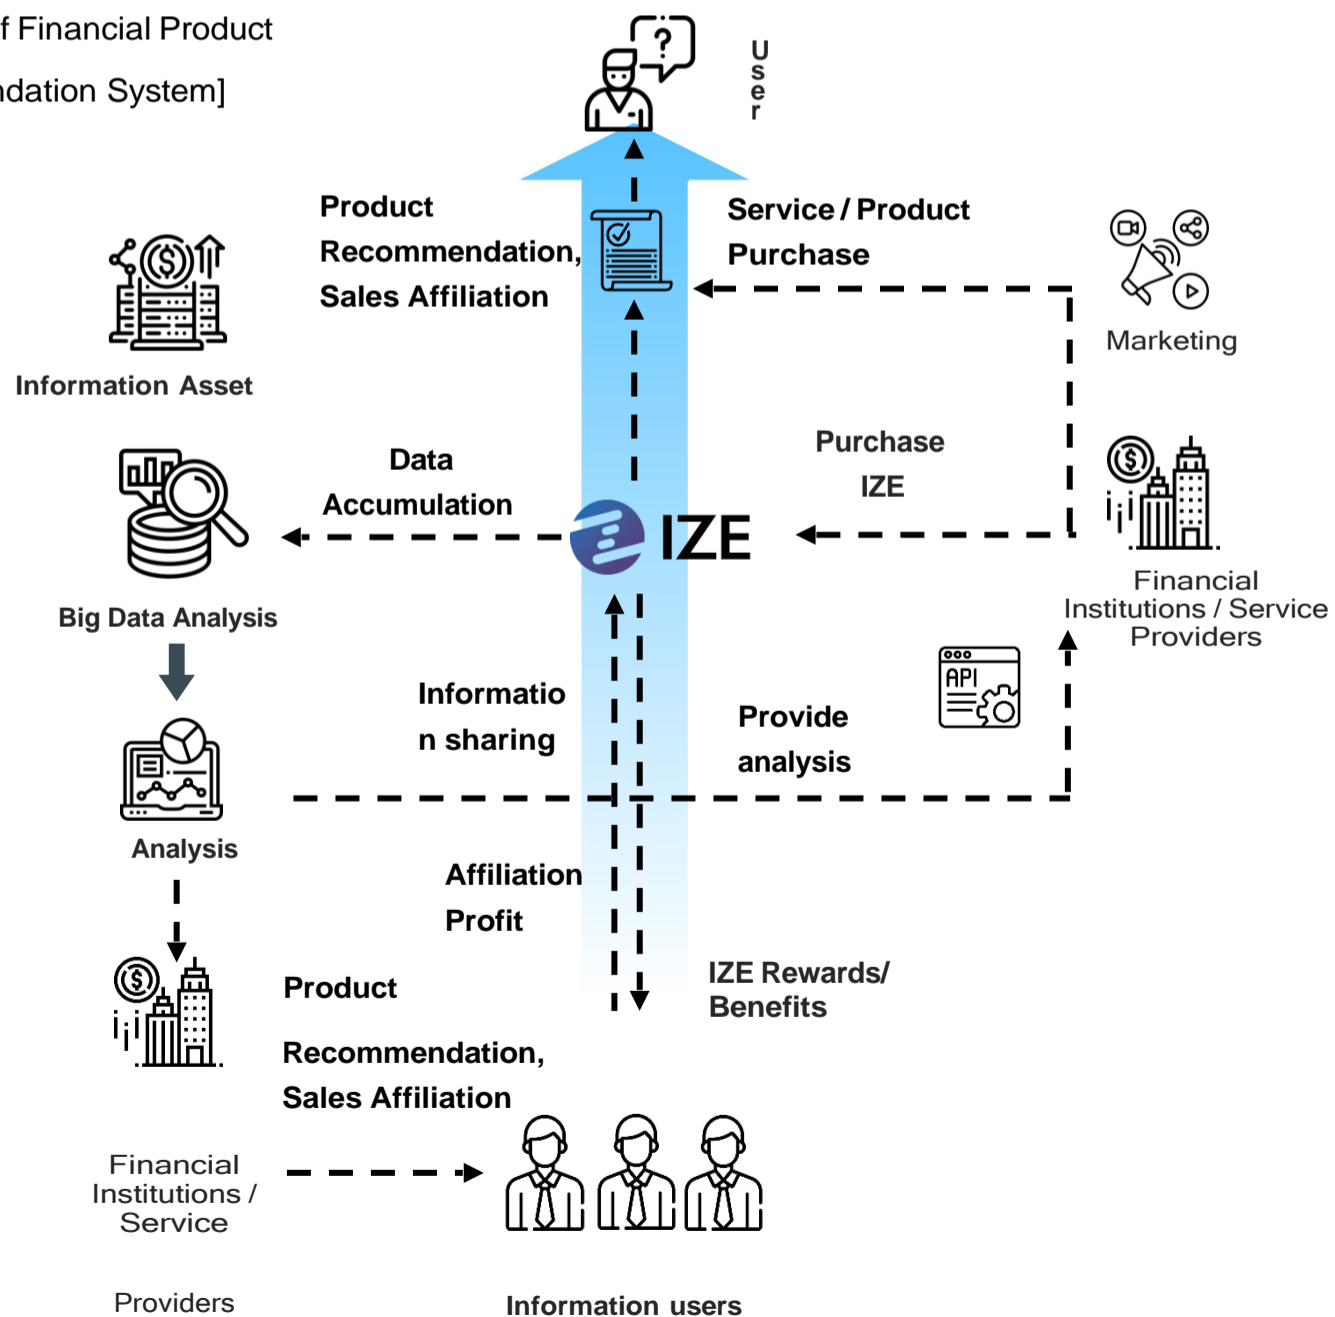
f Financial Product
idation System]

User

Product Recommendation, Sales Affiliation

Service / Product Purchase

Marketing

Information Asset

Purchase IZE

Data Accumulation

IZE

Financial Institutions / Service Providers

Big Data Analysis

API

Informatio n sharing

Provide analysis

Analysis

Affiliation Profit

Product

IZE Rewards/ Benefits

Recommendation, Sales Affiliation

Financial Institutions / Service

Providers

Information users